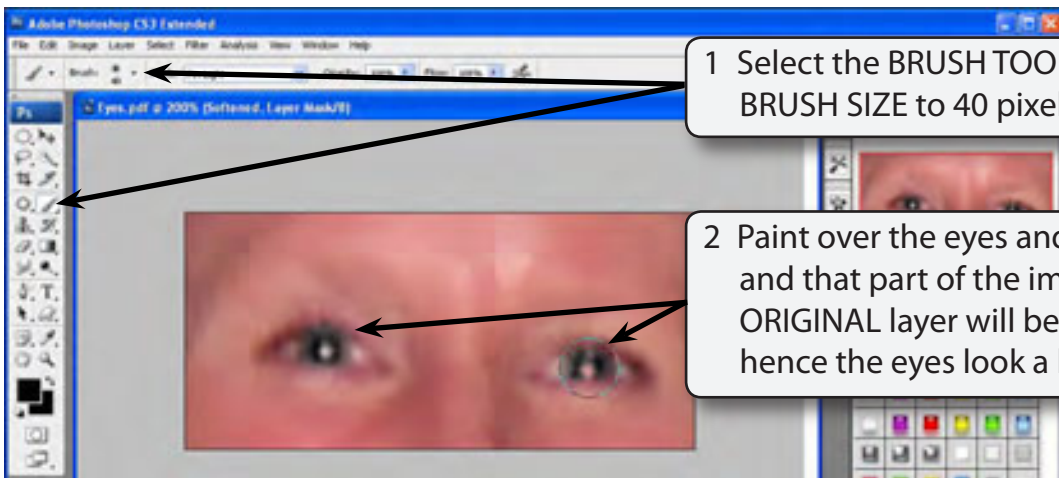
Adobe Photoshop CS3 Extended

File Edit Image Layer Select Filter Analysis View Window Help

Brush: Opacity: 100% Flow: 100%

Eyes.psd @ 200% (Softened, Layer Mask/8)

1 Select the BRUSH TOO BRUSH SIZE to 40 pixe

2 Paint over the eyes and and that part of the im ORIGINAL layer will be hence the eyes look a